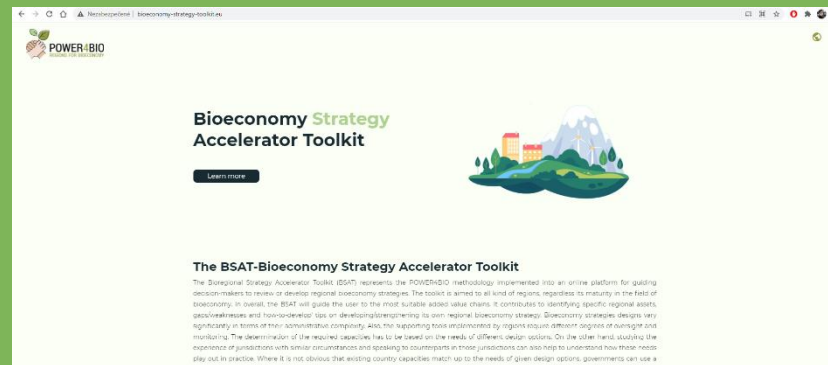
Nezabezpečené | bioeconomy-strategy-toolkit.eu

POWER4BIO
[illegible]

Bioeconomy Strategy Accelerator Toolkit

Learn more

The BSAT-Bioeconomy Strategy Accelerator Toolkit

The Bioregional Strategy Accelerator Toolkit (BSAT) represents the POWER4BIO methodology implemented into an online platform for guiding decision-makers to review or develop regional bioeconomy strategies. The toolkit is aimed to all kind of regions, regardless its maturity in the field of bioeconomy. In overall, the BSAT will guide the user to the most suitable added value chains. It contributes to identifying specific regional assets, gaps/weaknesses and how-to-develop' tips on developing/strengthening its own regional bioeconomy strategy. Bioeconomy strategies designs vary significantly in terms of their administrative complexity. Also, the supporting tools implemented by regions require different degrees of oversight and monitoring. The determination of the required capacities has to be based on the needs of different design options. On the other hand, studying the experience of jurisdictions with similar circumstances and speaking to counterparts in those jurisdictions can also help to understand how these needs play out in practice. Where it is not obvious that existing country capacities match up to the needs of given design options, governments can use a